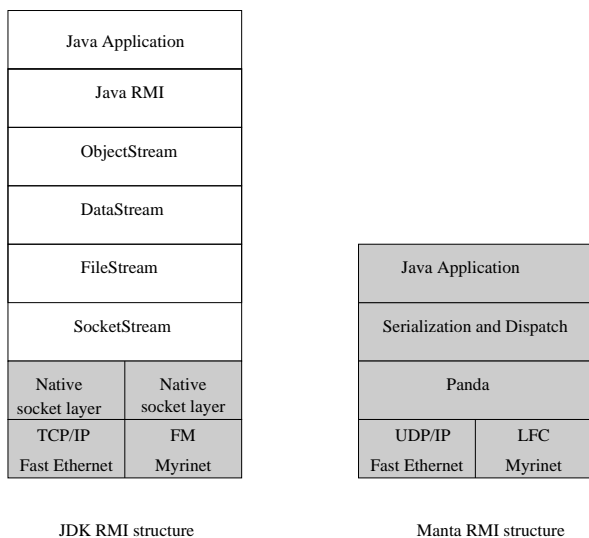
Java Application

Java RMI

ObjectStream

DataStream

FileStream

SocketStream

| Native socket layer | Native socket layer |
|---|---|
| TCP/IP Fast Ethernet | FM Myrinet |

JDK RMI structure

Java Application

Serialization and Dispatch

Panda

| UDP/IP Fast Ethernet | LFC Myrinet |
|---|---|

Manta RMI structure